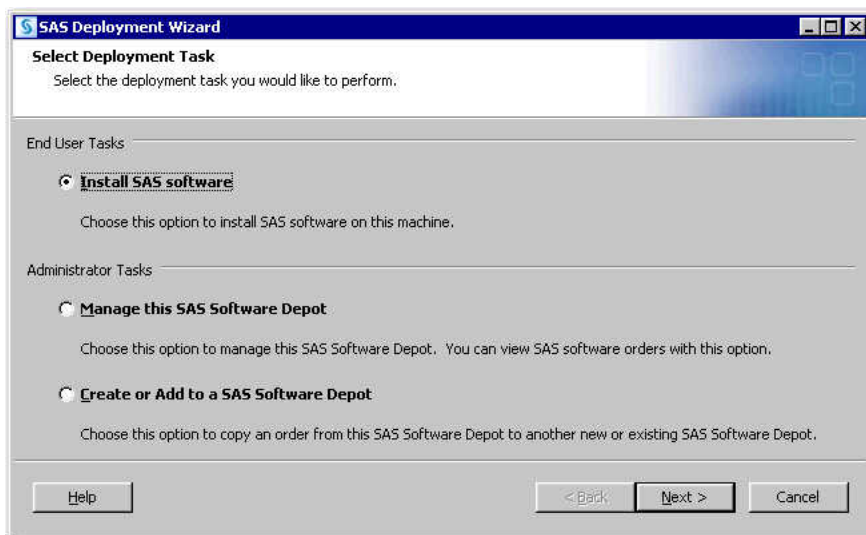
SAS Deployment Wizard

Select Deployment Task

Select the deployment task you would like to perform.

End User Tasks

Install SAS software

Choose this option to install SAS software on this machine.

Administrator Tasks

Manage this SAS Software Depot

Choose this option to manage this SAS Software Depot. You can view SAS software orders with this option.

Create or Add to a SAS Software Depot

Choose this option to copy an order from this SAS Software Depot to another new or existing SAS Software Depot.

Help

< Back

Next >

Cancel